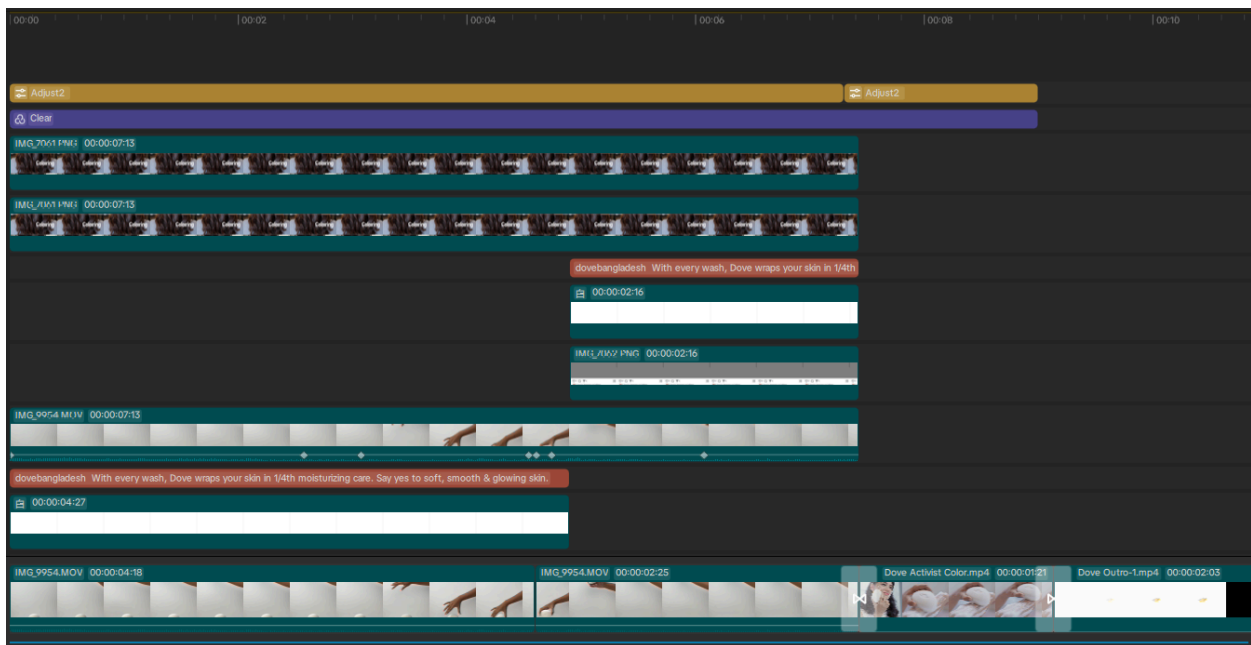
00:00 00:02 00:04 00:06 00:08 00:10

Adjust2

Adjust2

Clear

IMG_7061.PNG 00:00:07:13

IMG_7061.PNG 00:00:07:13

dovebangladesh With every wash, Dove wraps your skin in 1/4th

00:00:02:16

IMG_7062.PNG 00:00:02:16

IMG_9954.MOV 00:00:07:13

dovebangladesh With every wash, Dove wraps your skin in 1/4th moisturizing care. Say yes to soft, smooth & glowing skin.

00:00:04:27

IMG_9954.MOV 00:00:04:18

IMG_9954.MOV 00:00:02:25

Dove Activist Color.mp4 00:00:01:21

Dove Outro-1.mp4 00:00:02:03